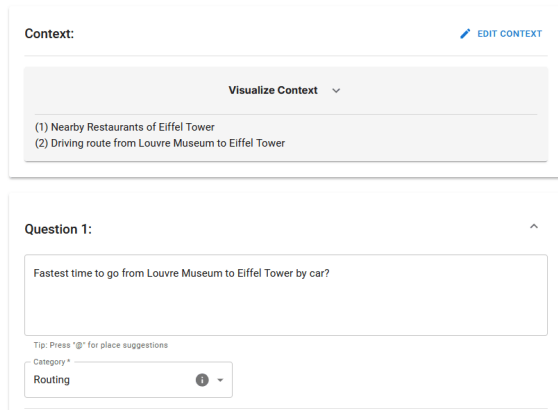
Context:

EDIT CONTEXT

Visualize Context

(1) Nearby Restaurants of Eiffel Tower
(2) Driving route from Louvre Museum to Eiffel Tower

Question 1:

Fastest time to go from Louvre Museum to Eiffel Tower by car?

Tip: Press "@" for place suggestions

Category *
Routing